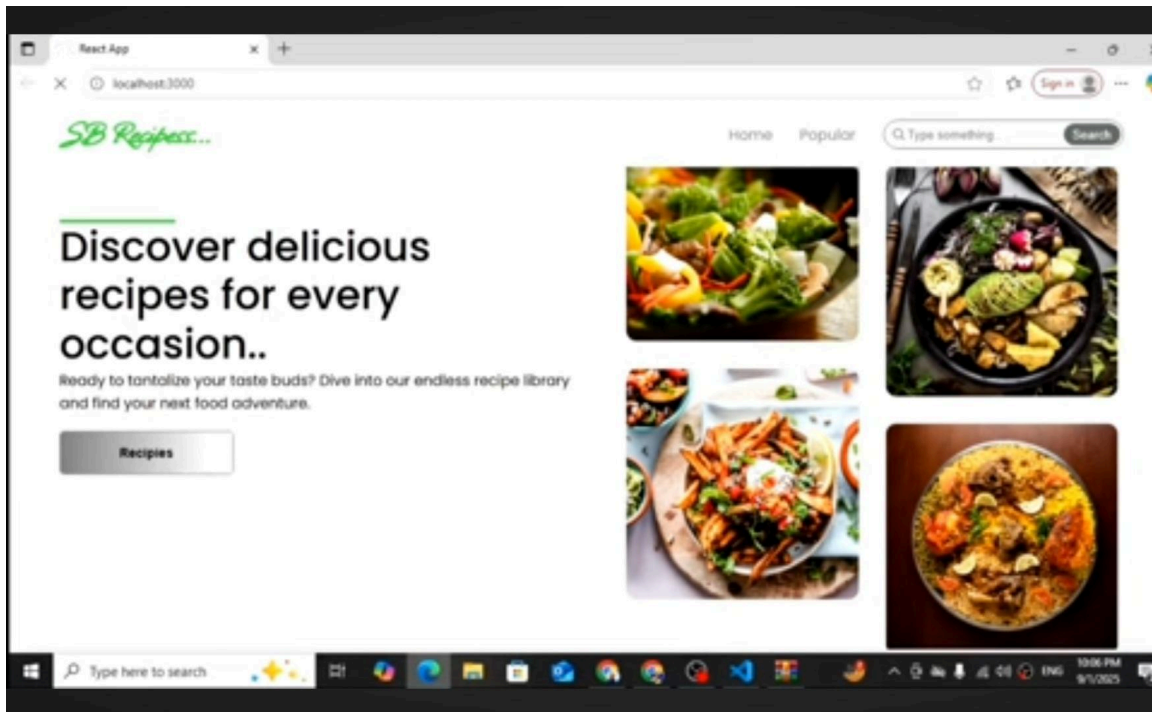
React App

localhost:3000

Sign in

SB Recipess...

Home Popular

Type something...

Search

Discover delicious recipes for every occasion..

Ready to tantalize your taste buds? Dive into our endless recipe library and find your next food adventure.

Recipies

Type here to search

ENG

10:06 PM
9/1/2025